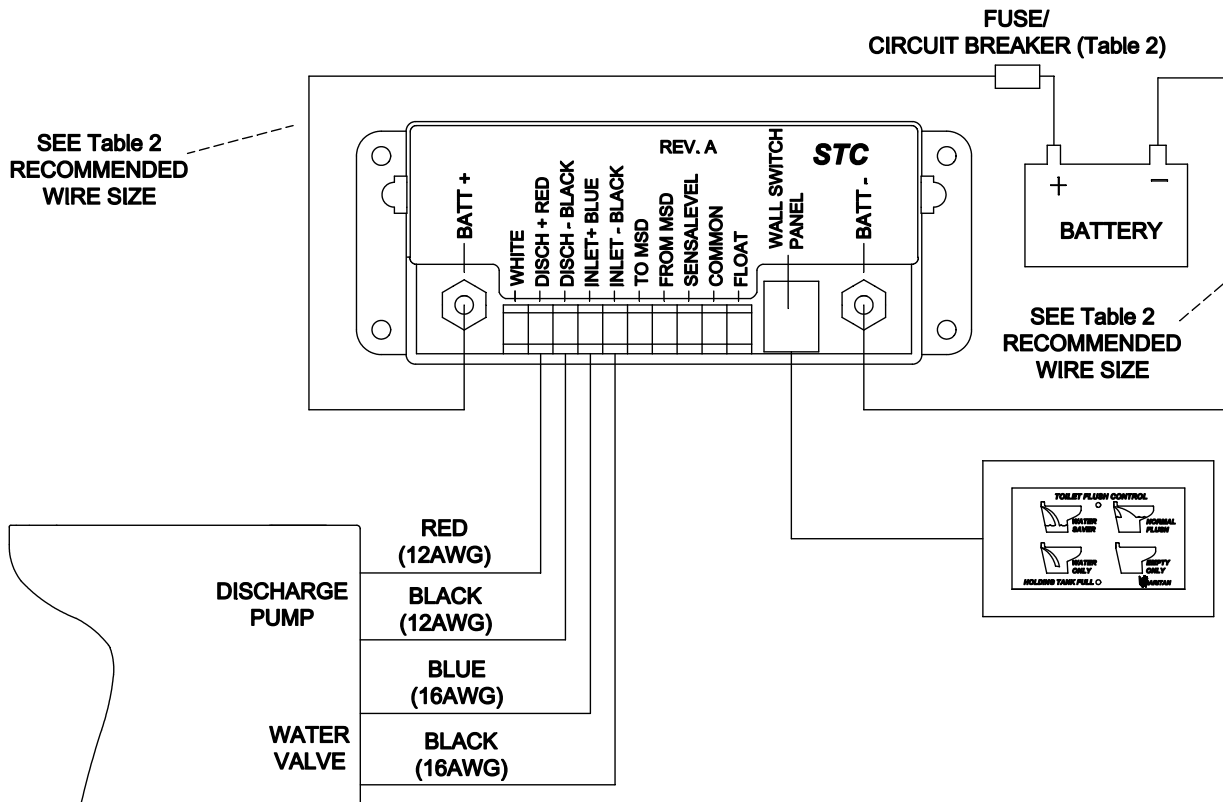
FUSE/
CIRCUIT BREAKER (Table 2)

SEE Table 2
RECOMMENDED
WIRE SIZE

REV. A

STC

BATT +

WHITE
DISCH + RED
DISCH - BLACK
INLET+ BLUE
INLET - BLACK
TO MSD
FROM MSD
SENSALEVEL
COMMON
FLOAT

WALL SWITCH
PANEL

BATT -

+
−
BATTERY

SEE Table 2
RECOMMENDED
WIRE SIZE

TOILET FLUSH CONTROL
WATER SAVER
NORMAL FLUSH
WATER ONLY
EMPTY ONLY
HOLDING TANK FULL
SANITAN

RED
(12AWG)

DISCHARGE
PUMP

BLACK
(12AWG)

BLUE
(16AWG)

WATER
VALVE

BLACK
(16AWG)